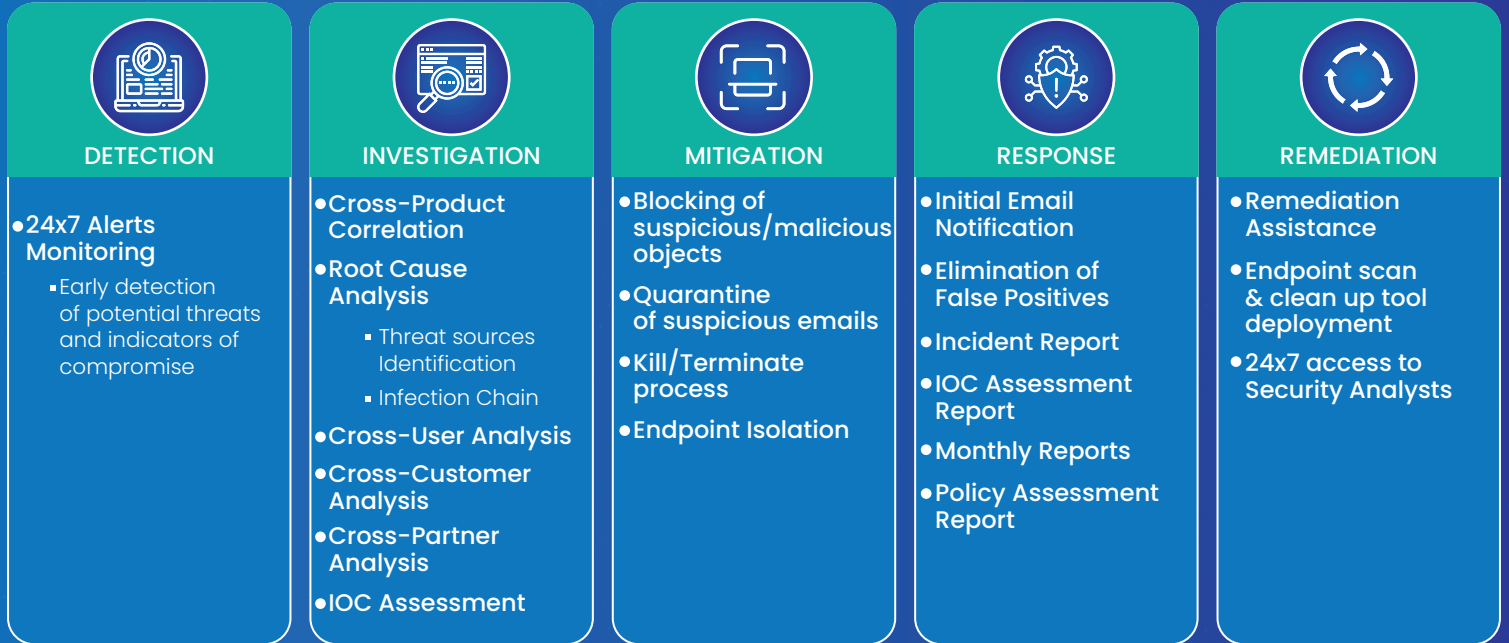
DETECTION

• 24x7 Alerts Monitoring
 ▪ Early detection of potential threats and indicators of compromise

INVESTIGATION

• Cross-Product Correlation
• Root Cause Analysis
 ▪ Threat sources Identification
 ▪ Infection Chain
• Cross-User Analysis
• Cross-Customer Analysis
• Cross-Partner Analysis
• IOC Assessment

MITIGATION

• Blocking of suspicious/malicious objects
• Quarantine of suspicious emails
• Kill/Terminate process
• Endpoint Isolation

RESPONSE

• Initial Email Notification
• Elimination of False Positives
• Incident Report
• IOC Assessment Report
• Monthly Reports
• Policy Assessment Report

REMEDIATION

• Remediation Assistance
• Endpoint scan & clean up tool deployment
• 24x7 access to Security Analysts